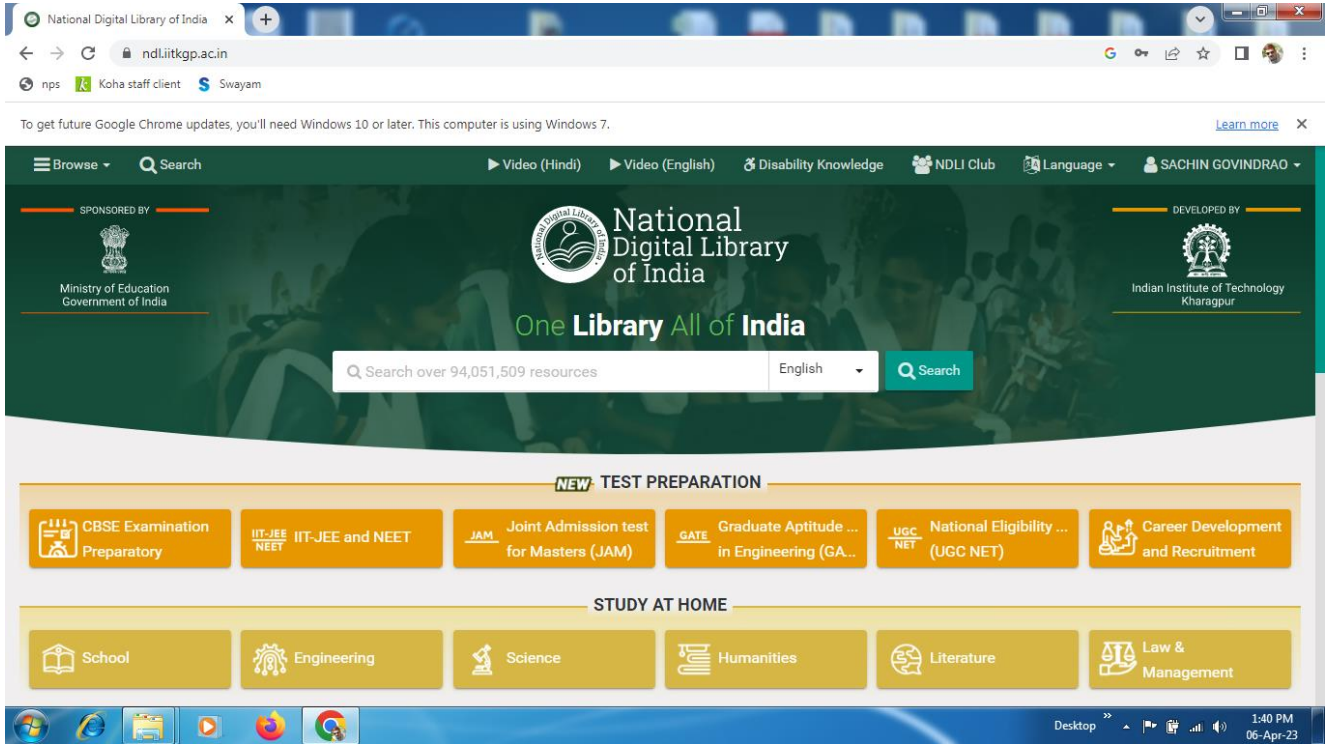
National Digital Library of India ×

ndl.iitkgp.ac.in

nps Koha staff client Swayam

To get future Google Chrome updates, you'll need Windows 10 or later. This computer is using Windows 7. Learn more ×

Browse Search Video (Hindi) Video (English) Disability Knowledge NDLI Club Language SACHIN GOVINDRAO

SPONSORED BY
Ministry of Education Government of India

National Digital Library of India

DEVELOPED BY
Indian Institute of Technology Kharagpur

One Library All of India

Search over 94,051,509 resources English Search

NEW TEST PREPARATION

CBSE Examination Preparatory
IIT-JEE NEET IIT-JEE and NEET
JAM Joint Admission test for Masters (JAM)
GATE Graduate Aptitude ... in Engineering (GA...
UGC NET National Eligibility ... (UGC NET)
Career Development and Recruitment

STUDY AT HOME

School
Engineering
Science
Humanities
Literature
Law & Management

Desktop 1:40 PM 06-Apr-23